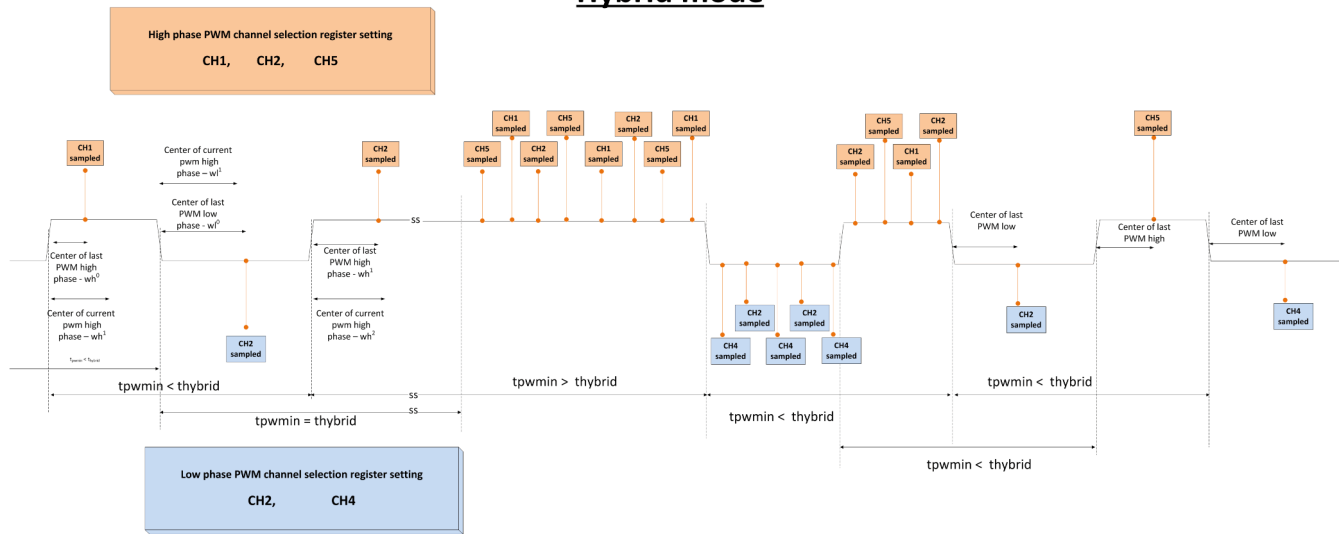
Hybrid mode

High phase PWM channel selection register setting
CH1, CH2, CH5

CH1 sampled

Center of current pwm high phase – wl$^1$

Center of last PWM low phase - wl$^0$

Center of last PWM high phase - wh$^0$

Center of current pwm high phase – wh$^1$

CH2 sampled

CH2 sampled

Center of last PWM high phase - wh$^1$

Center of current pwm high phase – wh$^2$

ss

CH5 sampled
CH1 sampled
CH2 sampled
CH5 sampled
CH1 sampled
CH2 sampled
CH5 sampled
CH1 sampled

CH4 sampled
CH2 sampled
CH4 sampled
CH2 sampled
CH4 sampled

CH2 sampled
CH5 sampled
CH1 sampled
CH2 sampled

Center of last PWM low

CH2 sampled

CH5 sampled

Center of last PWM high

Center of last PWM low

CH4 sampled

$t_{pwmin} < t_{hybrid}$

tpwmin < thybrid

ss

ss

tpwmin = thybrid

tpwmin > thybrid

tpwmin < thybrid

tpwmin < thybrid

tpwmin < thybrid

Low phase PWM channel selection register setting
CH2, CH4